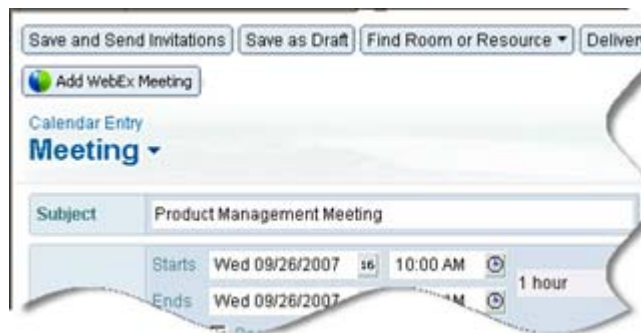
Save and Send Invitations | Save as Draft | Find Room or Resource ▾ | Deliver

Add WebEx Meeting

Calendar Entry
Meeting ▾

Subject Product Management Meeting

Starts Wed 09/26/2007 16 10:00 AM
1 hour
Ends Wed 09/26/2007 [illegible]M